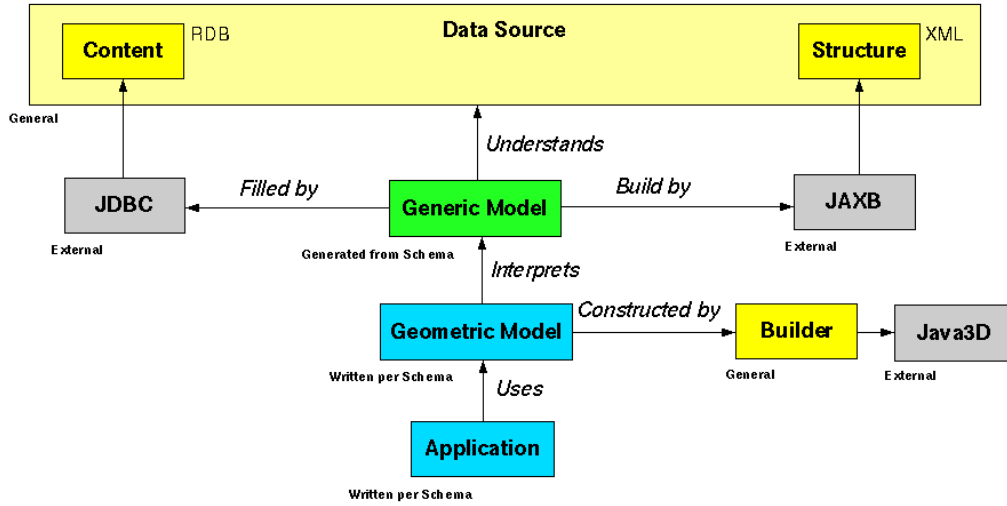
Data Source

Content

RDB

Structure

XML

General

Understands

JDBC

Filled by

Generic Model

Build by

JAXB

External

Generated from Schema

External

Interprets

Constructed by

Geometric Model

Builder

Java3D

Written per Schema

General

External

Uses

Application

Written per Schema